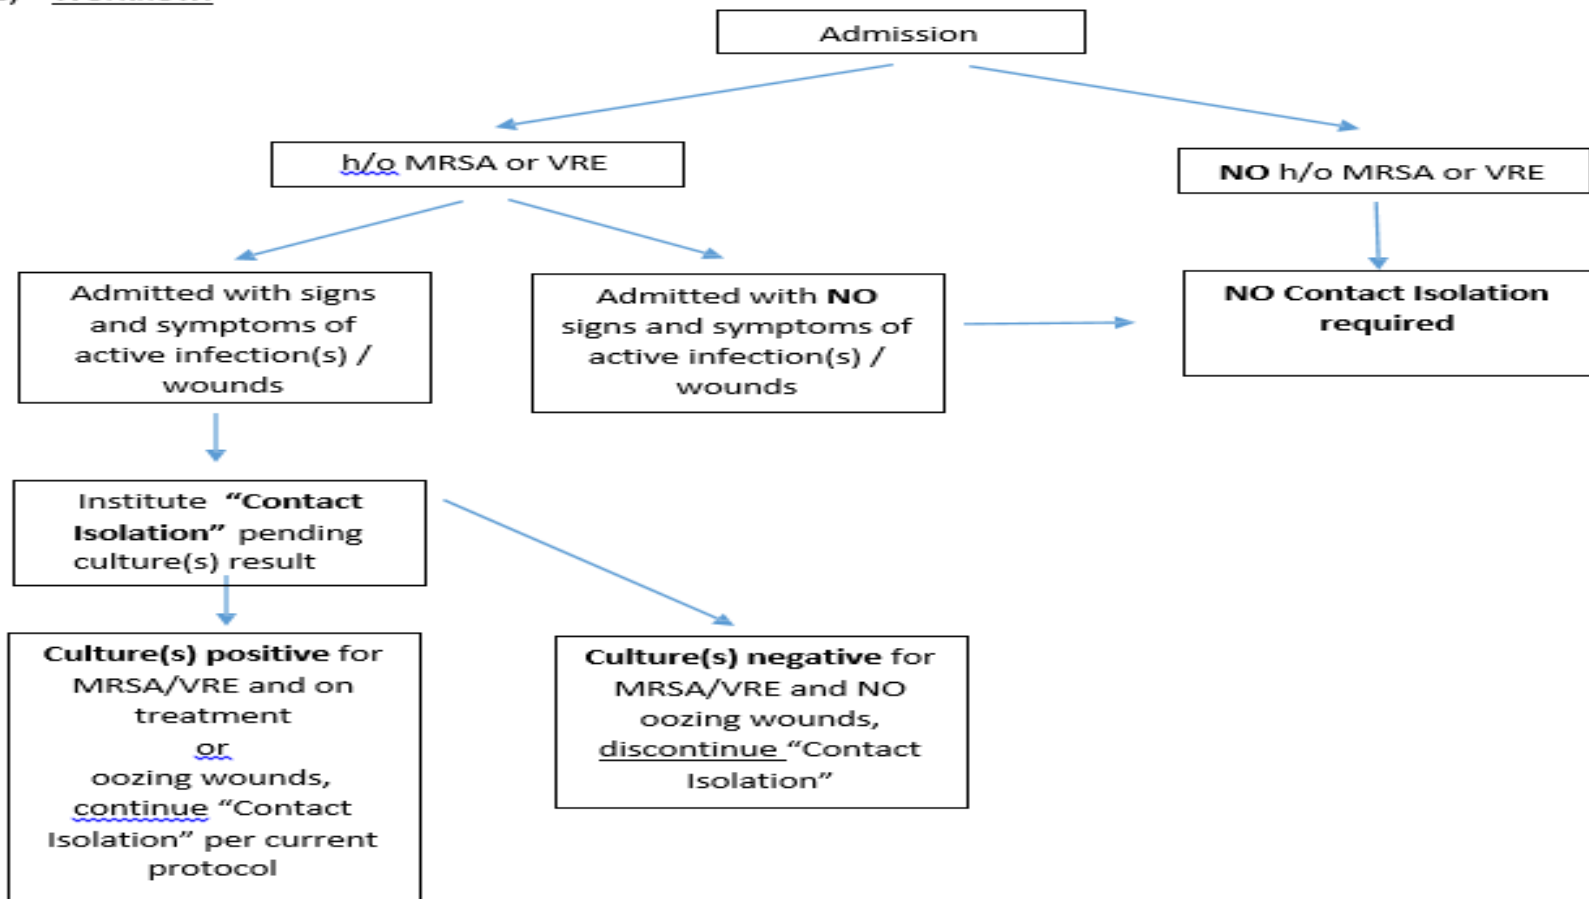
Admission

h/o MRSA or VRE

NO h/o MRSA or VRE

Admitted with signs and symptoms of active infection(s) / wounds

Admitted with NO signs and symptoms of active infection(s) / wounds

NO Contact Isolation required

Institute "Contact Isolation" pending culture(s) result

Culture(s) positive for MRSA/VRE and on treatment or oozing wounds, continue "Contact Isolation" per current protocol

Culture(s) negative for MRSA/VRE and NO oozing wounds, discontinue "Contact Isolation"